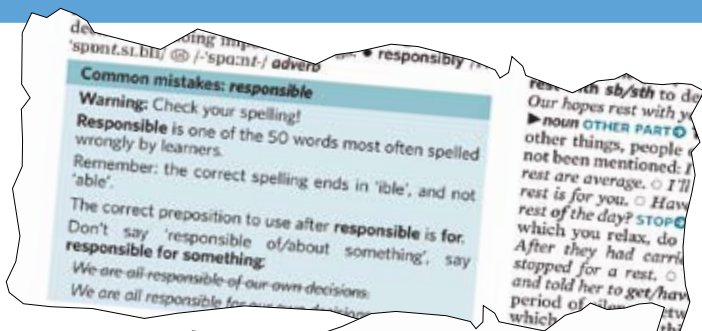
de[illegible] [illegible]oing imp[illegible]
'spɒnt.sɪ.bl̩/ ⓤⓢ /-'spɑːnt-/ adverb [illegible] • responsibly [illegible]

Common mistakes: responsible

Warning: Check your spelling!

Responsible is one of the 50 words most often spelled wrongly by learners.

Remember: the correct spelling ends in 'ible', and not 'able'.

The correct preposition to use after responsible is for. Don't say 'responsible of/about something', say responsible for something:

~~We are all responsible of our own decisions.~~

We are all responsible for our own decisio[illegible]

rest with sb/sth to de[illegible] Our hopes rest with y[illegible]
▶ noun OTHER PART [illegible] other things, people o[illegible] not been mentioned: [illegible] rest are average. ○ I'll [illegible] rest is for you. ○ Hav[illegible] rest of the day? STOP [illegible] which you relax, do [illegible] After they had carri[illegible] stopped for a rest. ○ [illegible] and told her to get/hav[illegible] period of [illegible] which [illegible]